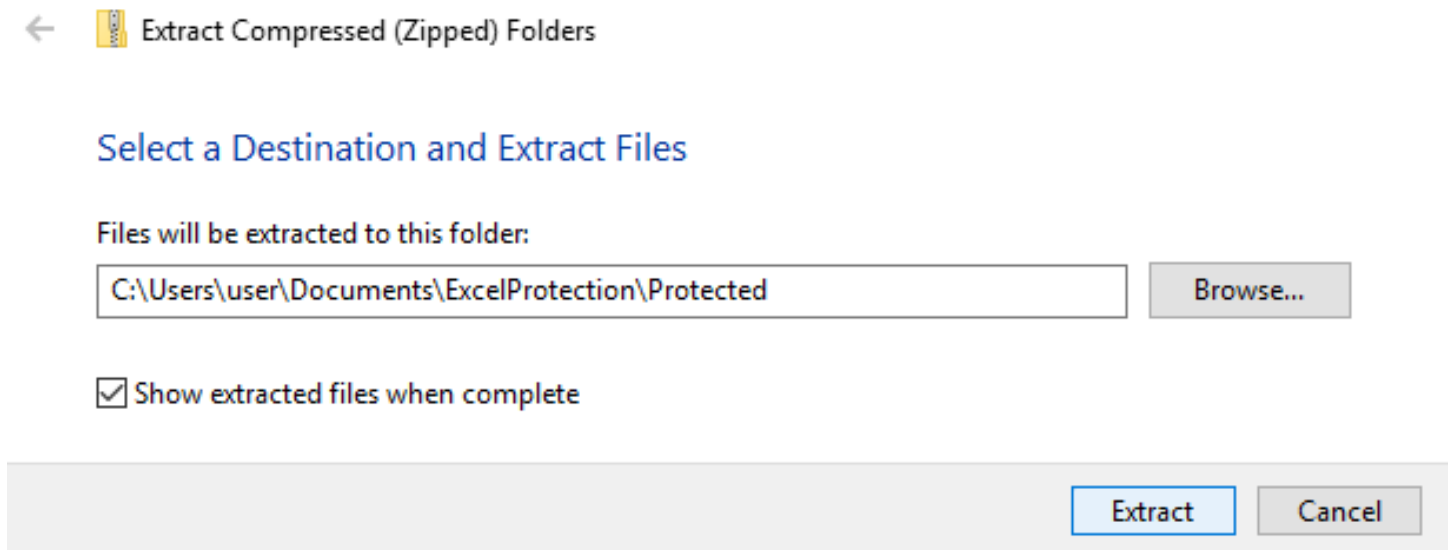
Extract Compressed (Zipped) Folders

Select a Destination and Extract Files

Files will be extracted to this folder:

C:\Users\user\Documents\ExcelProtection\Protected

Browse...

Show extracted files when complete

Extract

Cancel